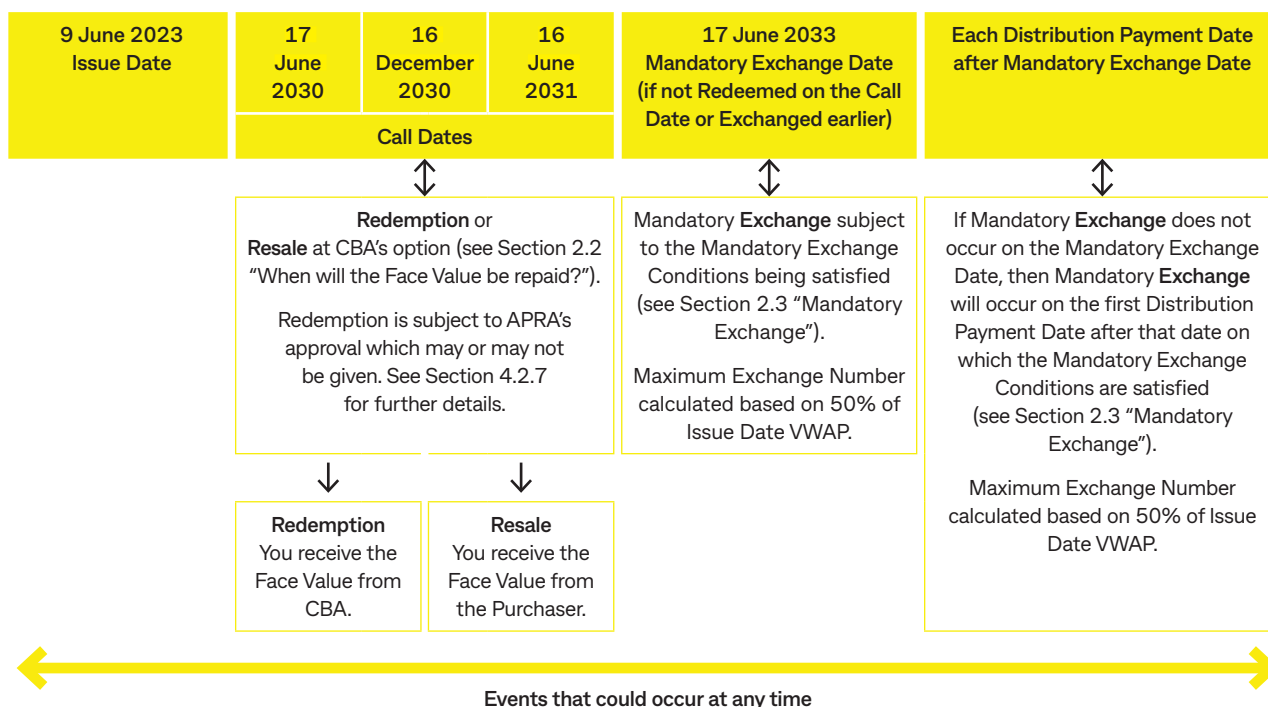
9 June 2023
Issue Date

17 June 2030

16 December 2030

16 June 2031

Call Dates

17 June 2033
Mandatory Exchange Date
(if not Redeemed on the Call Date or Exchanged earlier)

Each Distribution Payment Date after Mandatory Exchange Date

Redemption or
Resale at CBA's option (see Section 2.2 "When will the Face Value be repaid?").

Redemption is subject to APRA's approval which may or may not be given. See Section 4.2.7 for further details.

Redemption
You receive the Face Value from CBA.

Resale
You receive the Face Value from the Purchaser.

Mandatory Exchange subject to the Mandatory Exchange Conditions being satisfied (see Section 2.3 "Mandatory Exchange").

Maximum Exchange Number calculated based on 50% of Issue Date VWAP.

If Mandatory Exchange does not occur on the Mandatory Exchange Date, then Mandatory Exchange will occur on the first Distribution Payment Date after that date on which the Mandatory Exchange Conditions are satisfied (see Section 2.3 "Mandatory Exchange").

Maximum Exchange Number calculated based on 50% of Issue Date VWAP.

Events that could occur at any time